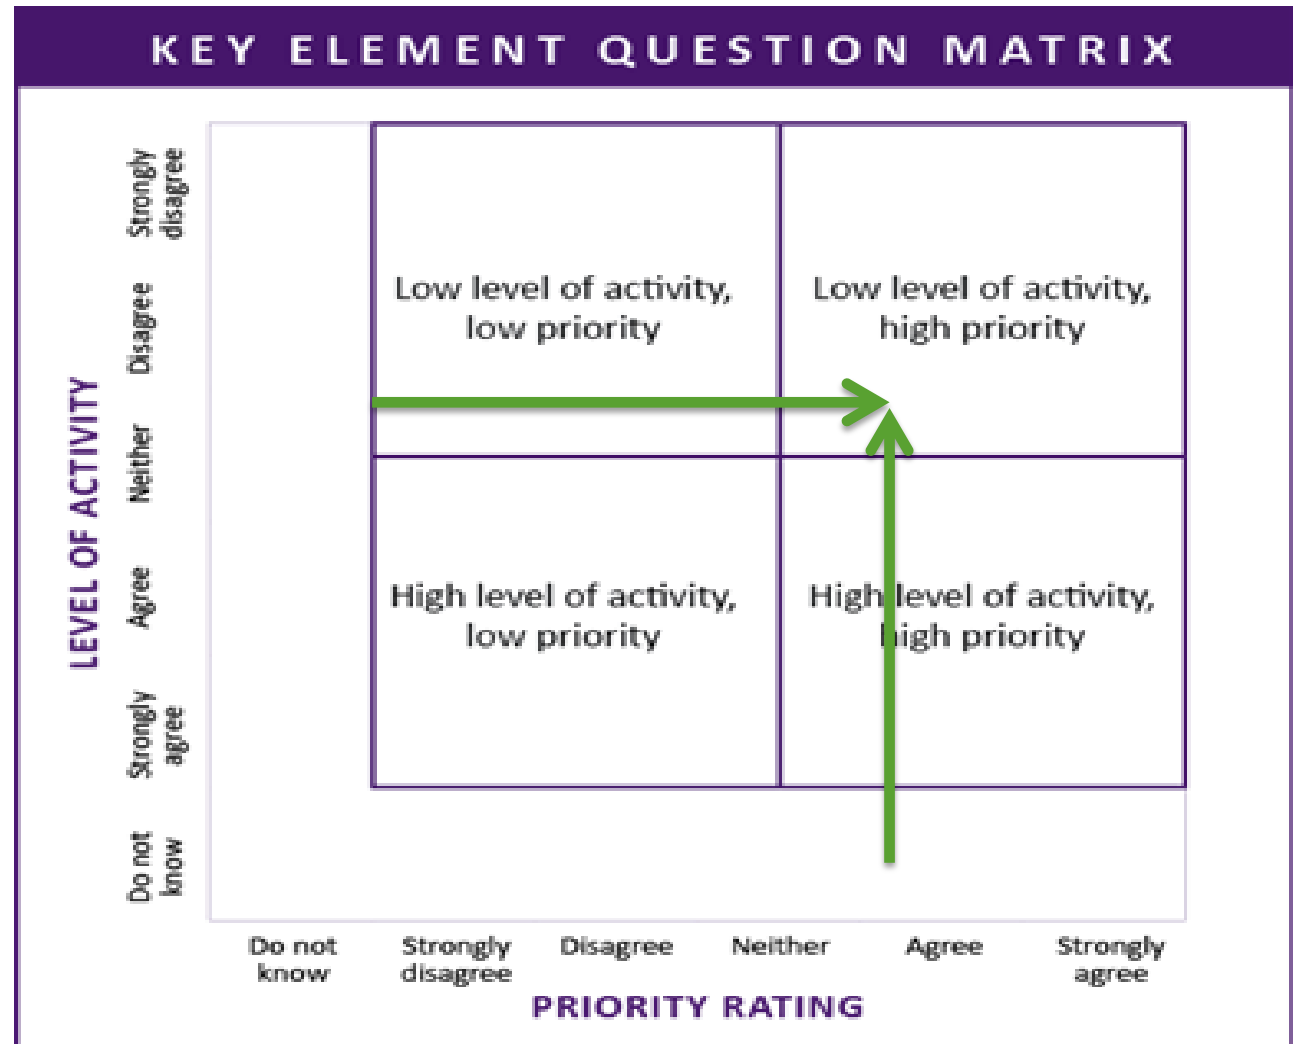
KEY ELEMENT QUESTION MATRIX

LEVEL OF ACTIVITY

Strongly disagree

Disagree

Neither

Agree

Strongly agree

Do not know

Low level of activity, low priority

Low level of activity, high priority

High level of activity, low priority

High level of activity, high priority

Do not know

Strongly disagree

Disagree

Neither

Agree

Strongly agree

PRIORITY RATING